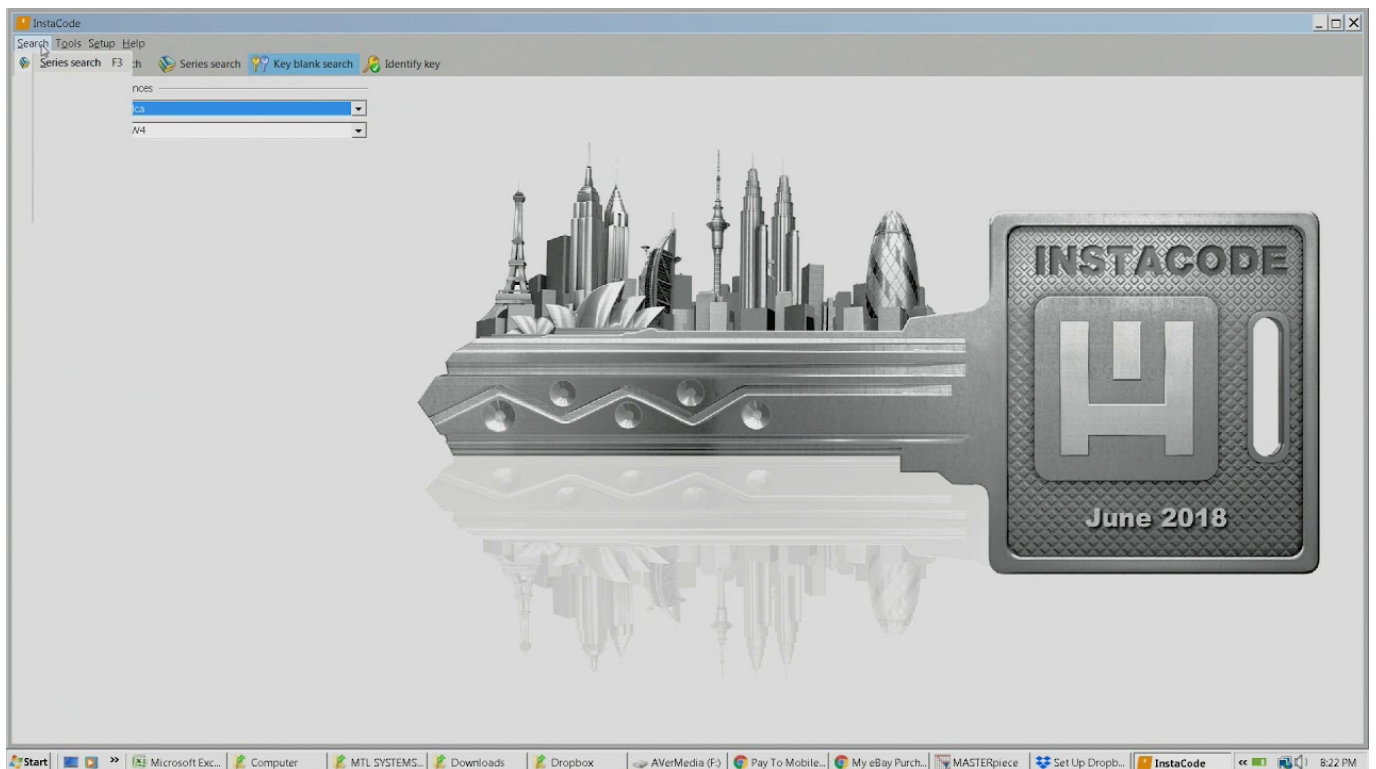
InstaCode

Search Tools Setup Help

Series search F3 ch Series search Key blank search Identify key

nces

ca

V4

INSTACODE

June 2018

Start Microsoft Exc... Computer MTL SYSTEMS... Downloads Dropbox AVerMedia (F:) Pay To Mobile... My eBay Purch... MASTERpiece Set Up Dropb... InstaCode 8:22 PM